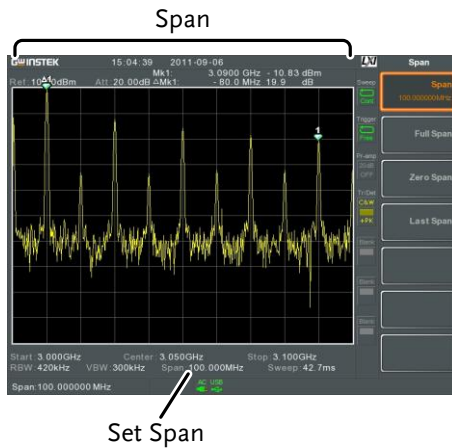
Span

GWINSTEK 15:04:39 2011-09-06
Mk1: 3.0900 GHz - 10.83 dBm
Ref: 10.00dBm Att: 20.00dB ΔMk1 - 80.0 MHz 19.9 dB

1

Sweep
Cont
Trigger
Free
Pr-amp
OFF
Tr/Det
C&W
+PK

Span
Span
100.000000MHz
Full Span
Zero Span
Last Span

Start: 3.000GHz Center: 3.050GHz Stop: 3.100GHz
RBW: 420kHz VBW: 300kHz Span: 100.000MHz Sweep: 42.7ms
Span:100.000000 MHz
AC USB

Set Span